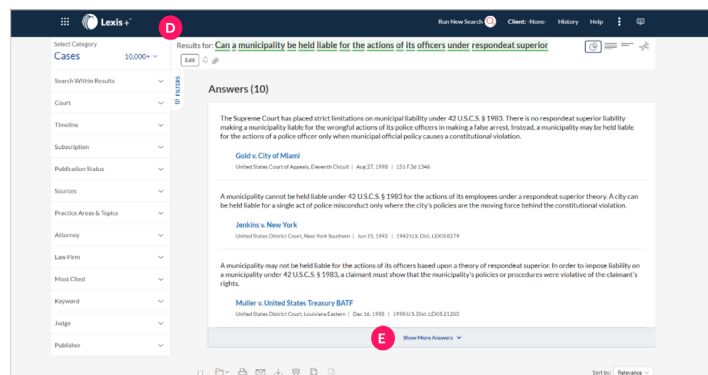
Lexis+

D

Run New Search  Client: -None-  History  Help

Select Category
Cases 10,000+

Search Within Results
Court
Timeline
Subscription
Publication Status
Sources
Practice Areas & Topics
Attorney
Law Firm
Most Cited
Keyword
Judge
Publisher

FILTERS

Results for: Can a municipality be held liable for the actions of its officers under respondeat superior

Edit

Answers (10)

The Supreme Court has placed strict limitations on municipal liability under 42 U.S.C.S. § 1983. There is no respondeat superior liability making a municipality liable for the wrongful actions of its police officers in making a false arrest. Instead, a municipality may be held liable for the actions of a police officer only when municipal official policy causes a constitutional violation.

Gold v. City of Miami
United States Court of Appeals, Eleventh Circuit | Aug 27, 1998 | 151 F.3d 1346

A municipality cannot be held liable under 42 U.S.C.S. § 1983 for the actions of its employees under a respondeat superior theory. A city can be held liable for a single act of police misconduct only where the city's policies are the moving force behind the constitutional violation.

Jenkins v. New York
United States District Court, New York Southern | Jun 15, 1992 | 1992 U.S. Dist. LEXIS 8279

A municipality may not be held liable for the actions of its officers based upon a theory of respondeat superior. In order to impose liability on a municipality under 42 U.S.C.S. § 1983, a claimant must show that the municipality's policies or procedures were violative of the claimant's rights.

Muller v. United States Treasury BATF
United States District Court, Louisiana Eastern | Dec 16, 1998 | 1998 U.S. Dist. LEXIS 21203

E

Show More Answers

Sort by: Relevance